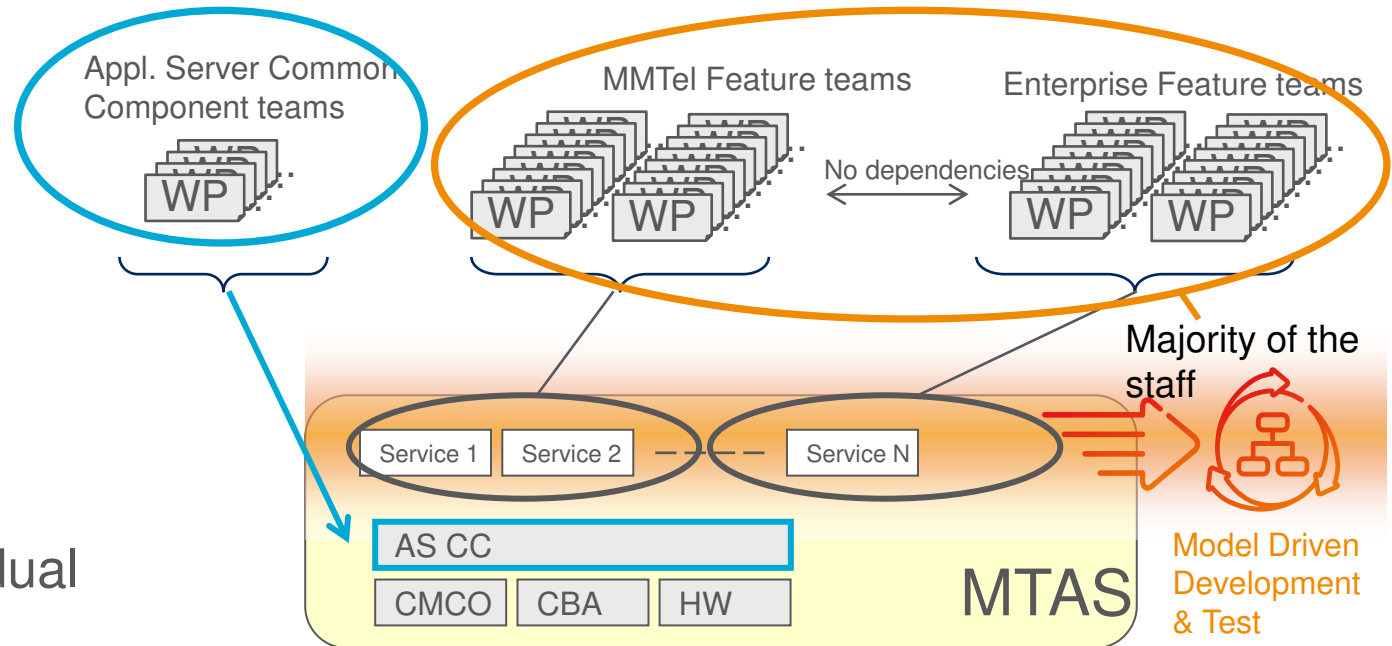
Appl. Server Common Component teams

WP

MMTel Feature teams

WP WP

No dependencies

Enterprise Feature teams

WP WP

Majority of the staff

Service 1 Service 2 Service N

AS CC

CMCO CBA HW

MTAS

Model Driven Development & Test

lual